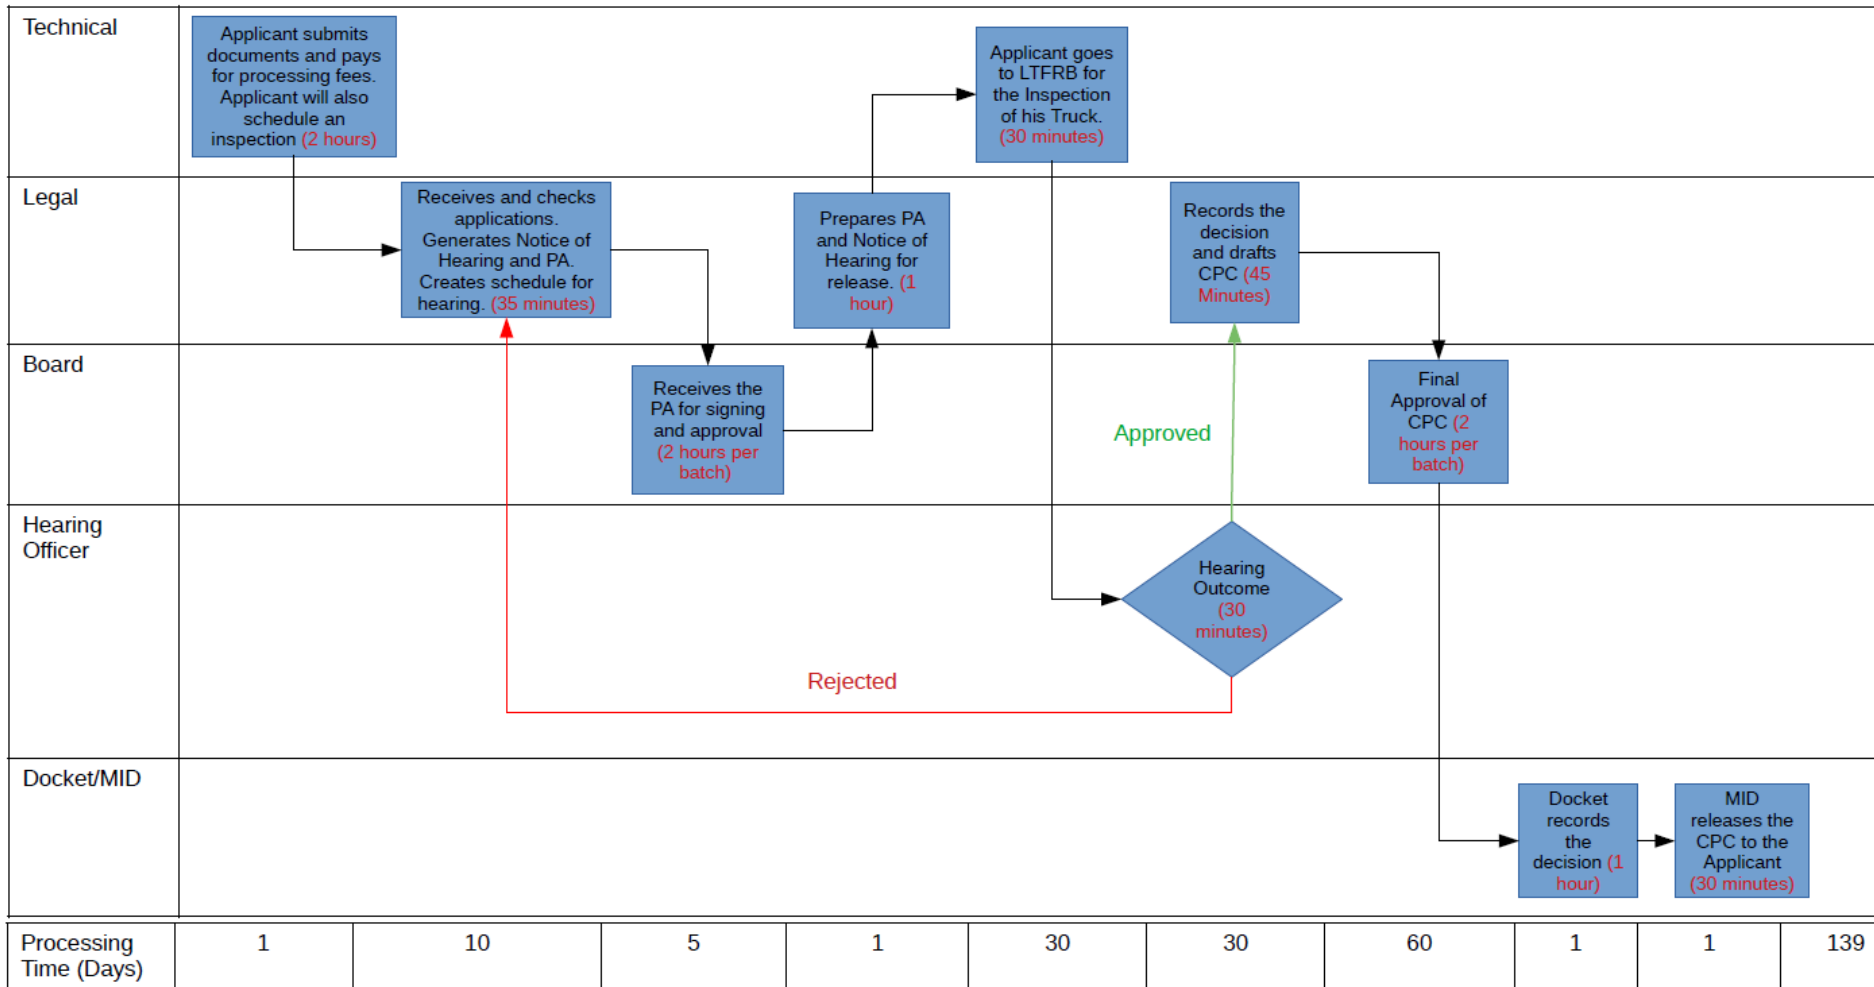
Technical

Applicant submits documents and pays for processing fees. Applicant will also schedule an inspection (2 hours)

Applicant goes to LTFRB for the Inspection of his Truck. (30 minutes)

Legal

Receives and checks applications. Generates Notice of Hearing and PA. Creates schedule for hearing. (35 minutes)

Prepares PA and Notice of Hearing for release. (1 hour)

Records the decision and drafts CPC (45 Minutes)

Board

Receives the PA for signing and approval (2 hours per batch)

Approved

Final Approval of CPC (2 hours per batch)

Hearing Officer

Hearing Outcome (30 minutes)

Rejected

Docket/MID

Docket records the decision (1 hour)

MID releases the CPC to the Applicant (30 minutes)

| Processing Time (Days) | 1 | 10 | 5 | 1 | 30 | 30 | 60 | 1 | 1 | 139 |
|---|---|---|---|---|---|---|---|---|---|---|